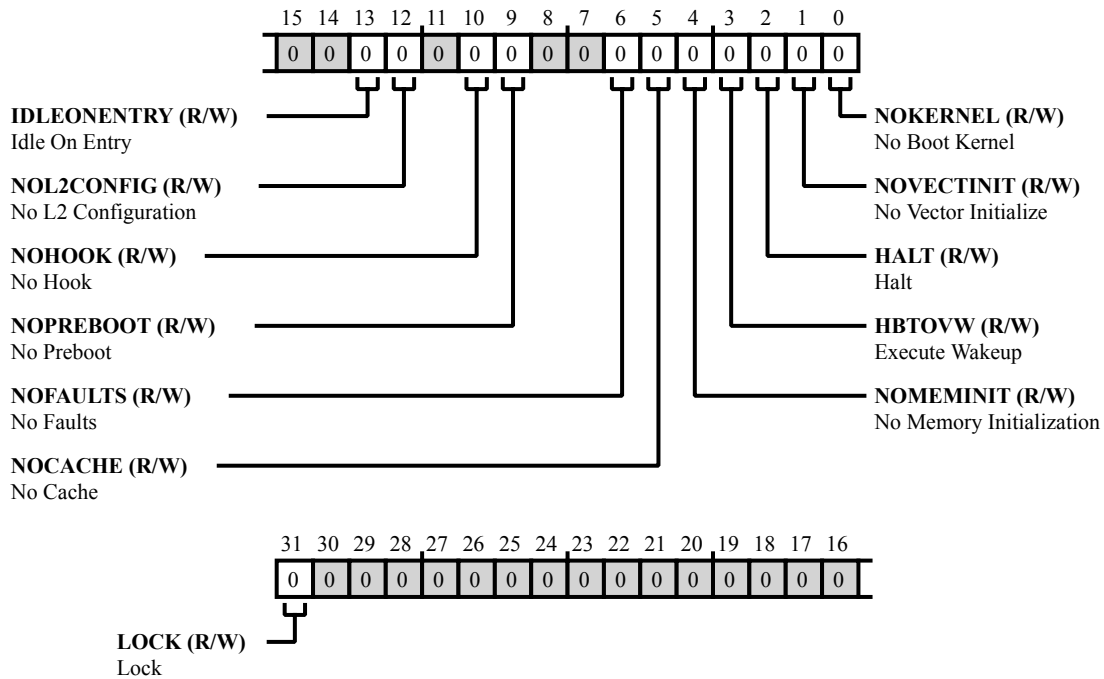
15 14 13 12 11 10 9 8 7 6 5 4 3 2 1 0

0 0 0 0 0 0 0 0 0 0 0 0 0 0 0 0

IDLEONENTRY (R/W)
Idle On Entry

NOL2CONFIG (R/W)
No L2 Configuration

NOHOOK (R/W)
No Hook

NOPREBOOT (R/W)
No Preboot

NOFAULTS (R/W)
No Faults

NOCACHE (R/W)
No Cache

NOKERNEL (R/W)
No Boot Kernel

NOVECTINIT (R/W)
No Vector Initialize

HALT (R/W)
Halt

HBTOVW (R/W)
Execute Wakeup

NOMEMINIT (R/W)
No Memory Initialization

31 30 29 28 27 26 25 24 23 22 21 20 19 18 17 16

0 0 0 0 0 0 0 0 0 0 0 0 0 0 0 0

LOCK (R/W)
Lock